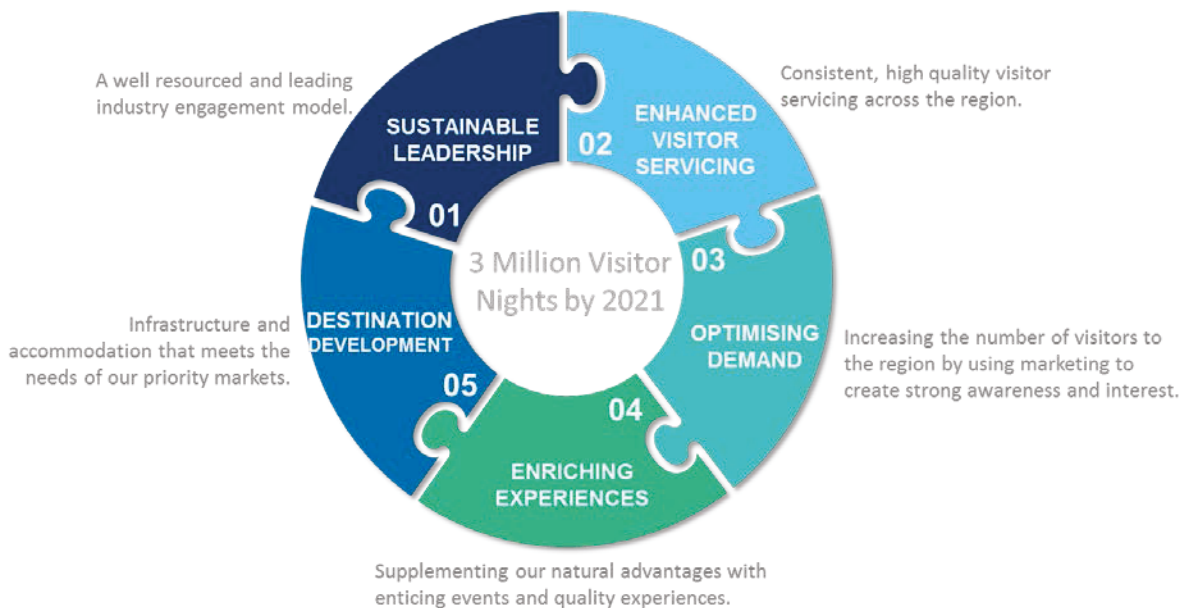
A well resourced and leading industry engagement model.

SUSTAINABLE LEADERSHIP

01

02

ENHANCED VISITOR SERVICING

Consistent, high quality visitor servicing across the region.

3 Million Visitor Nights by 2021

03

OPTIMISING DEMAND

Increasing the number of visitors to the region by using marketing to create strong awareness and interest.

04

ENRICHING EXPERIENCES

Supplementing our natural advantages with enticing events and quality experiences.

05

DESTINATION DEVELOPMENT

Infrastructure and accommodation that meets the needs of our priority markets.